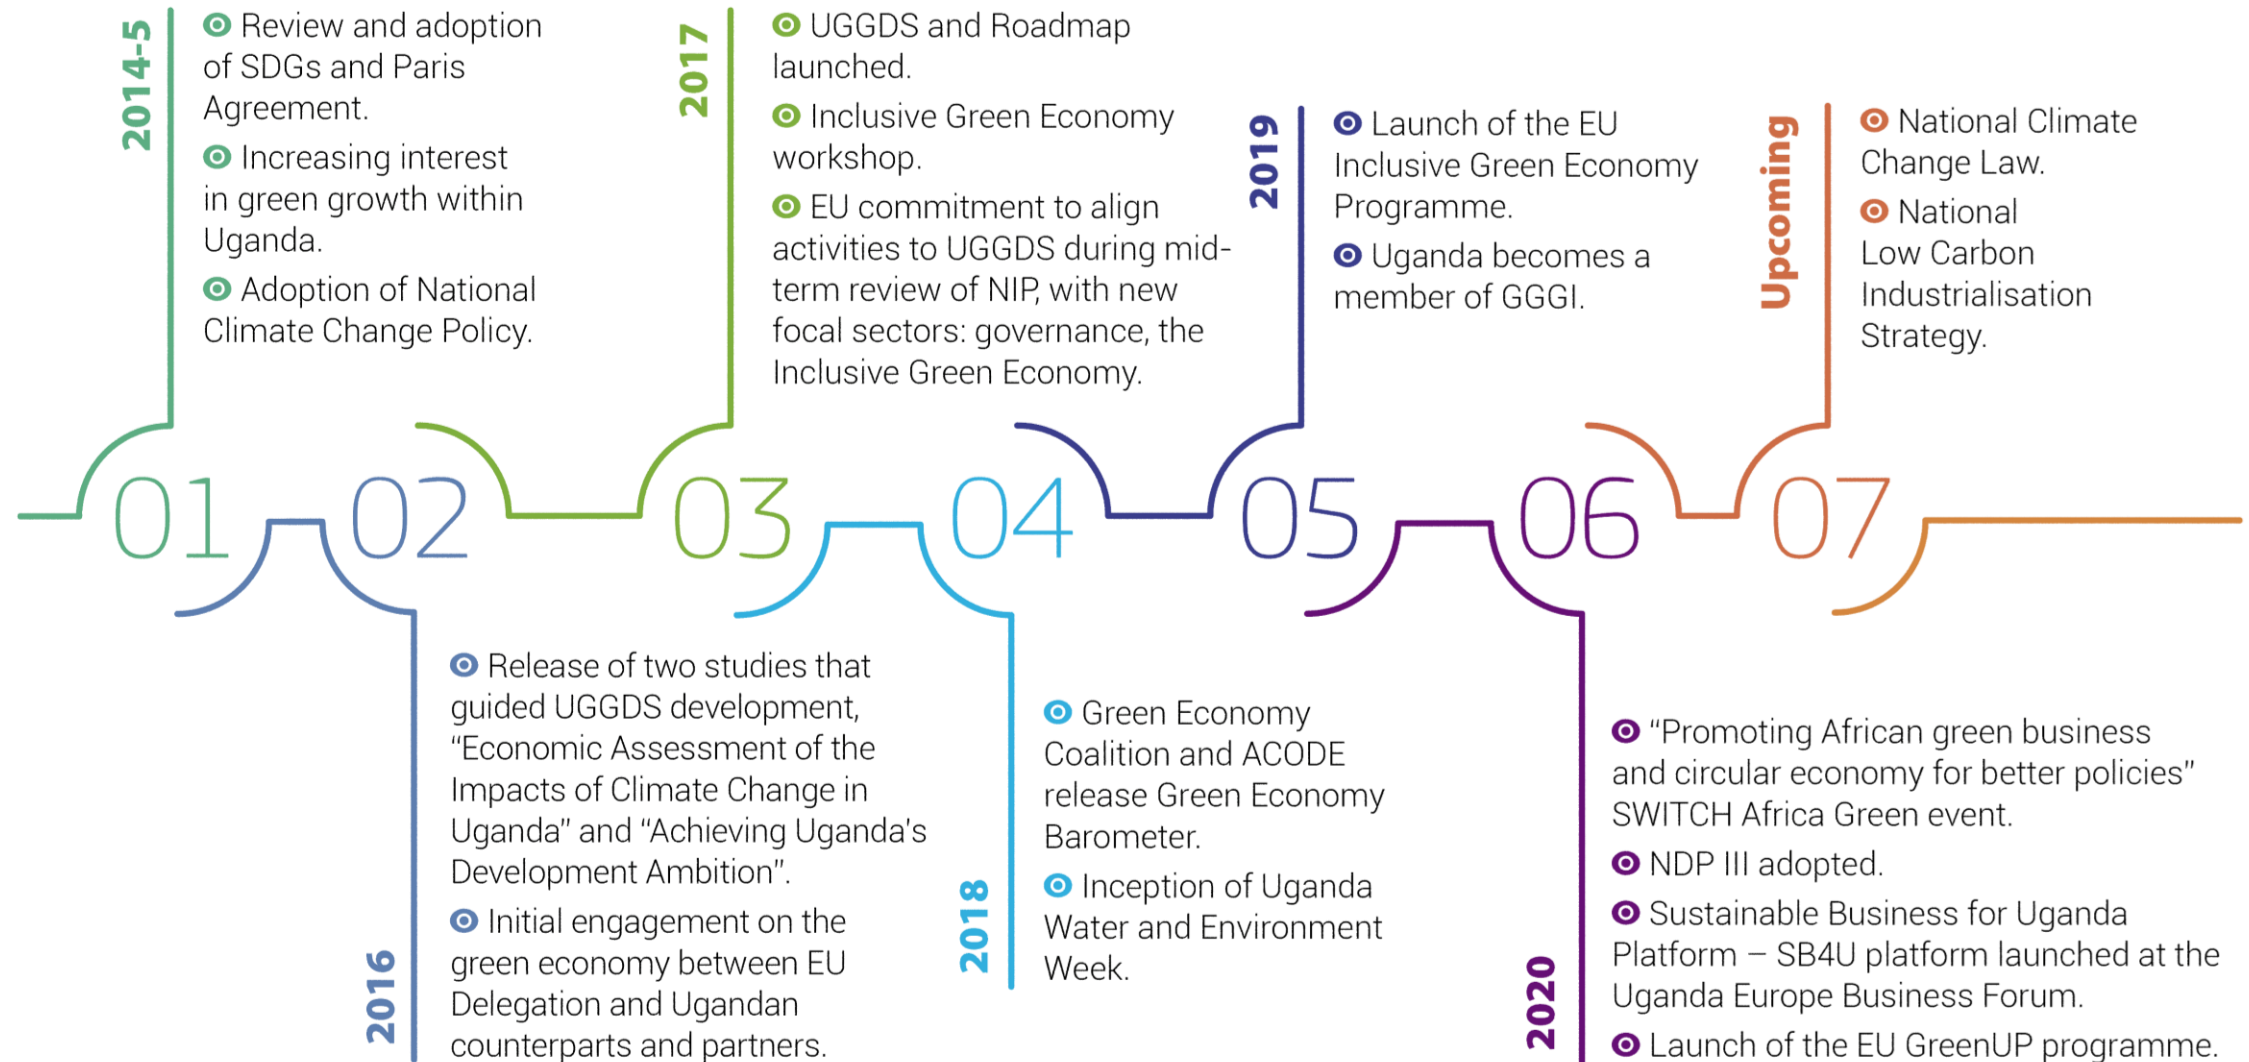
2014-5

Review and adoption of SDGs and Paris Agreement.

Increasing interest in green growth within Uganda.

Adoption of National Climate Change Policy.

2017

UGGDS and Roadmap launched.

Inclusive Green Economy workshop.

EU commitment to align activities to UGGDS during mid-term review of NIP, with new focal sectors: governance, the Inclusive Green Economy.

2019

Launch of the EU Inclusive Green Economy Programme.

Uganda becomes a member of GGGI.

Upcoming

National Climate Change Law.

National Low Carbon Industrialisation Strategy.

01 02 03 04 05 06 07

2016

Release of two studies that guided UGGDS development, “Economic Assessment of the Impacts of Climate Change in Uganda” and “Achieving Uganda’s Development Ambition”.

Initial engagement on the green economy between EU Delegation and Ugandan counterparts and partners.

2018

Green Economy Coalition and ACODE release Green Economy Barometer.

Inception of Uganda Water and Environment Week.

2020

“Promoting African green business and circular economy for better policies” SWITCH Africa Green event.

NDP III adopted.

Sustainable Business for Uganda Platform – SB4U platform launched at the Uganda Europe Business Forum.

Launch of the EU GreenUP programme.